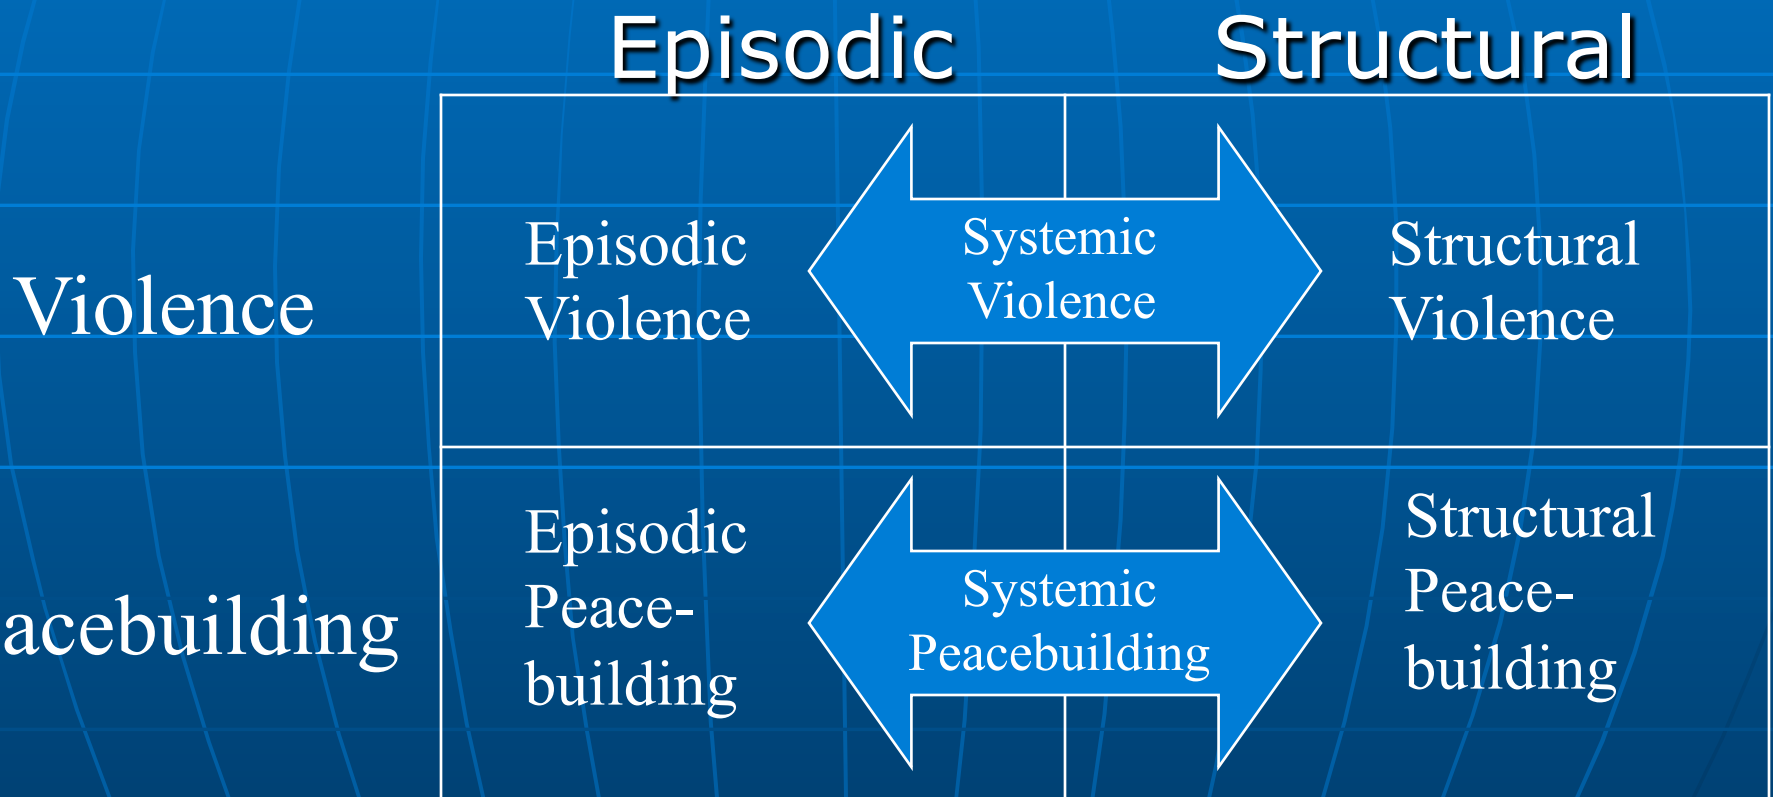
|  | Episodic |  | Structural |
|---|---|---|---|
| Violence | Episodic Violence | Systemic Violence | Structural Violence |
| acebuilding | Episodic Peace-building | Systemic Peacebuilding | Structural Peace-building |